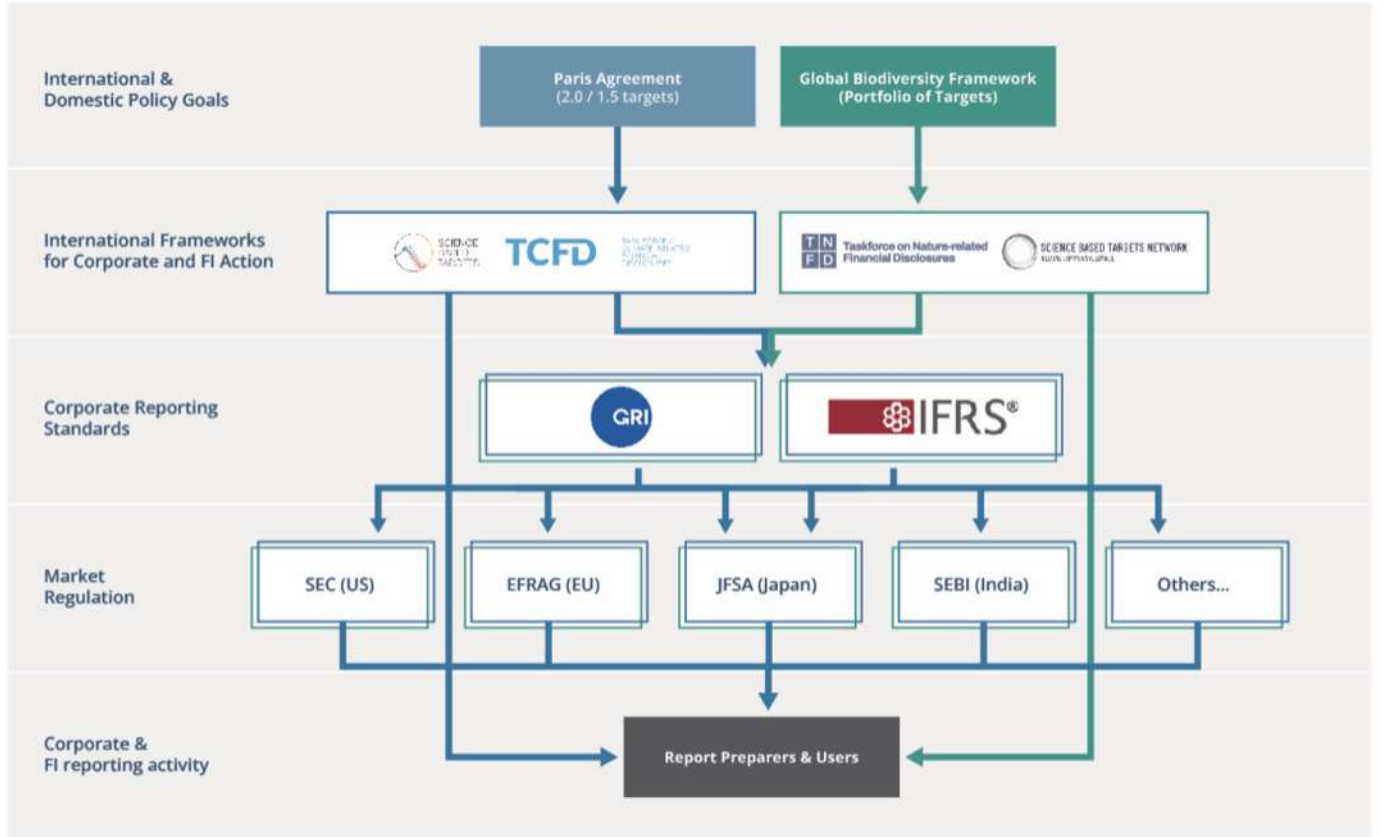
International & Domestic Policy Goals

Paris Agreement
(2.0 / 1.5 targets)

Global Biodiversity Framework
(Portfolio of Targets)

International Frameworks for Corporate and FI Action

SCIENCE BASED TARGETS

TCFD

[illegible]

TNFD Taskforce on Nature-related Financial Disclosures

SCIENCE BASED TARGETS NETWORK

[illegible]

Corporate Reporting Standards

GRI

IFRS®

Market Regulation

SEC (US)

EFRAG (EU)

JFSA (Japan)

SEBI (India)

Others...

Corporate & FI reporting activity

Report Preparers & Users